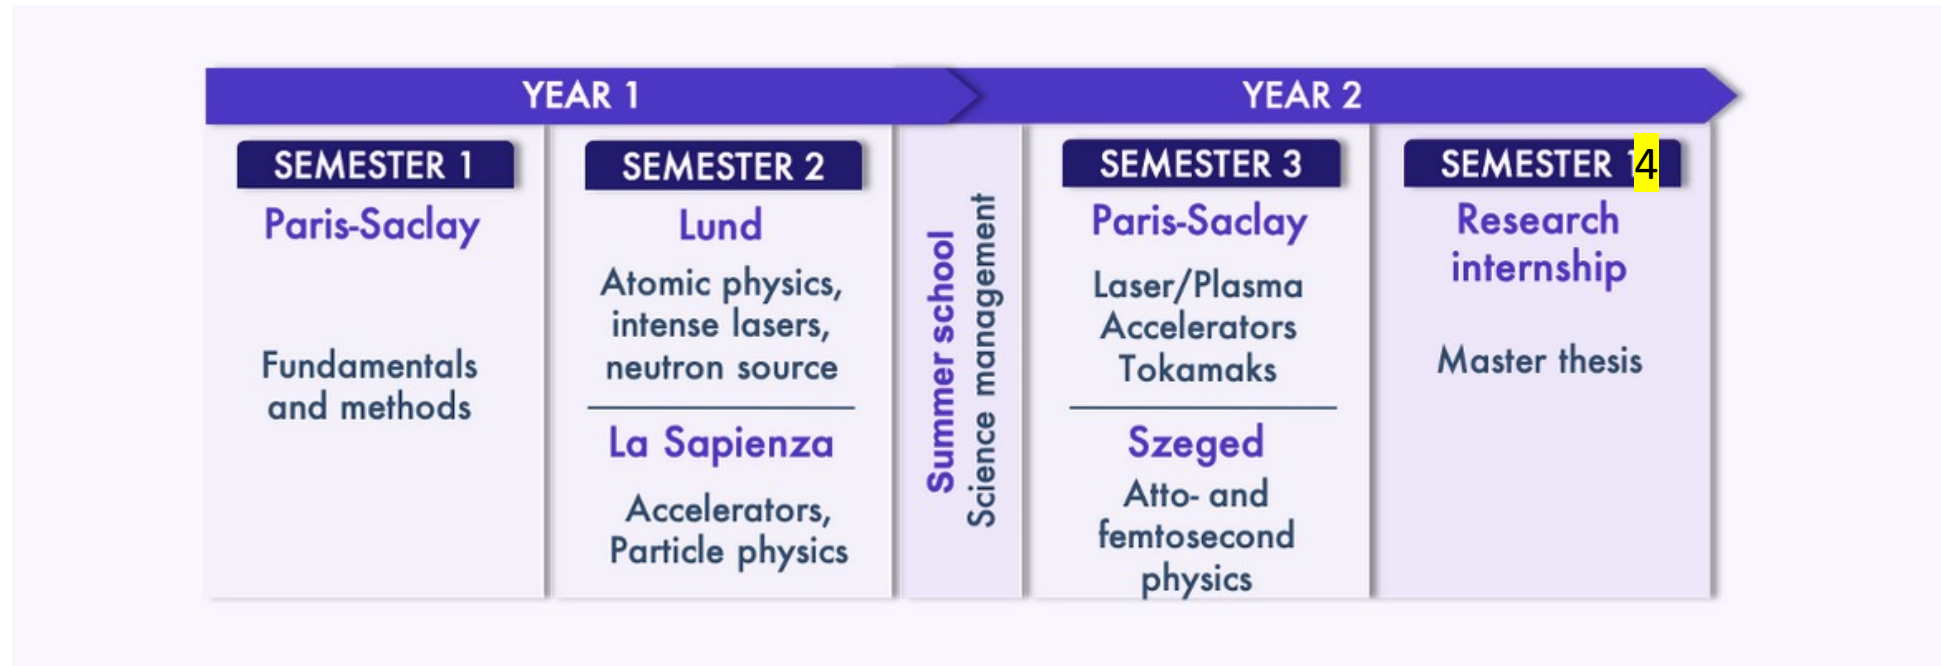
YEAR 1

YEAR 2

SEMESTER 1
Paris-Saclay
Fundamentals and methods

SEMESTER 2
Lund
Atomic physics, intense lasers, neutron source

La Sapienza
Accelerators, Particle physics

Summer school
Science management

SEMESTER 3
Paris-Saclay
Laser/Plasma Accelerators Tokamaks

Szeged
Atto- and femtosecond physics

SEMESTER 4
Research internship
Master thesis